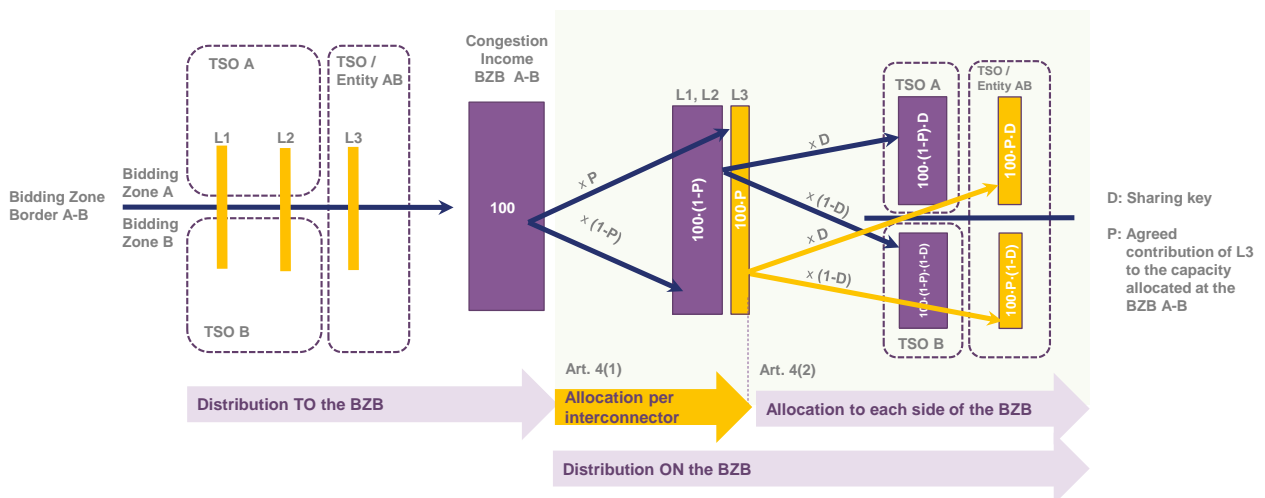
TSO A

TSO / Entity AB

Congestion Income BZB A-B

L1

L2

L3

Bidding Zone Border A-B

Bidding Zone A

Bidding Zone B

TSO B

100

x P

x (1-P)

L1, L2

L3

100·(1-P)

100·P

x D

x (1-D)

x D

x (1-D)

TSO A

TSO / Entity AB

100·(1-P)·D

100·P·D

100·(1-P)·(1-D)

100·P·(1-D)

TSO B

D: Sharing key

P: Agreed contribution of L3 to the capacity allocated at the BZB A-B

Art. 4(1)

Art. 4(2)

Distribution TO the BZB

Allocation per interconnector

Allocation to each side of the BZB

Distribution ON the BZB